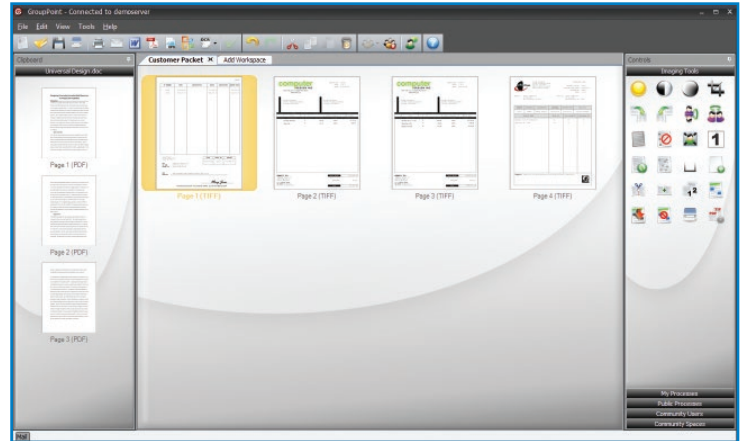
GroupPoint - Connected to demoserver

File Edit View Tools Help

Clipboard

Universal Design.doc

Page 1 (PDF)

Page 2 (PDF)

Page 3 (PDF)

Customer Packet ✕ Add Workspace

Page 1 (TIFF)

Page 2 (TIFF)

Page 3 (TIFF)

Page 4 (TIFF)

Controls

Imaging Tools

1

My Processes

Public Processes

Community Users

Community Spaces

Mail